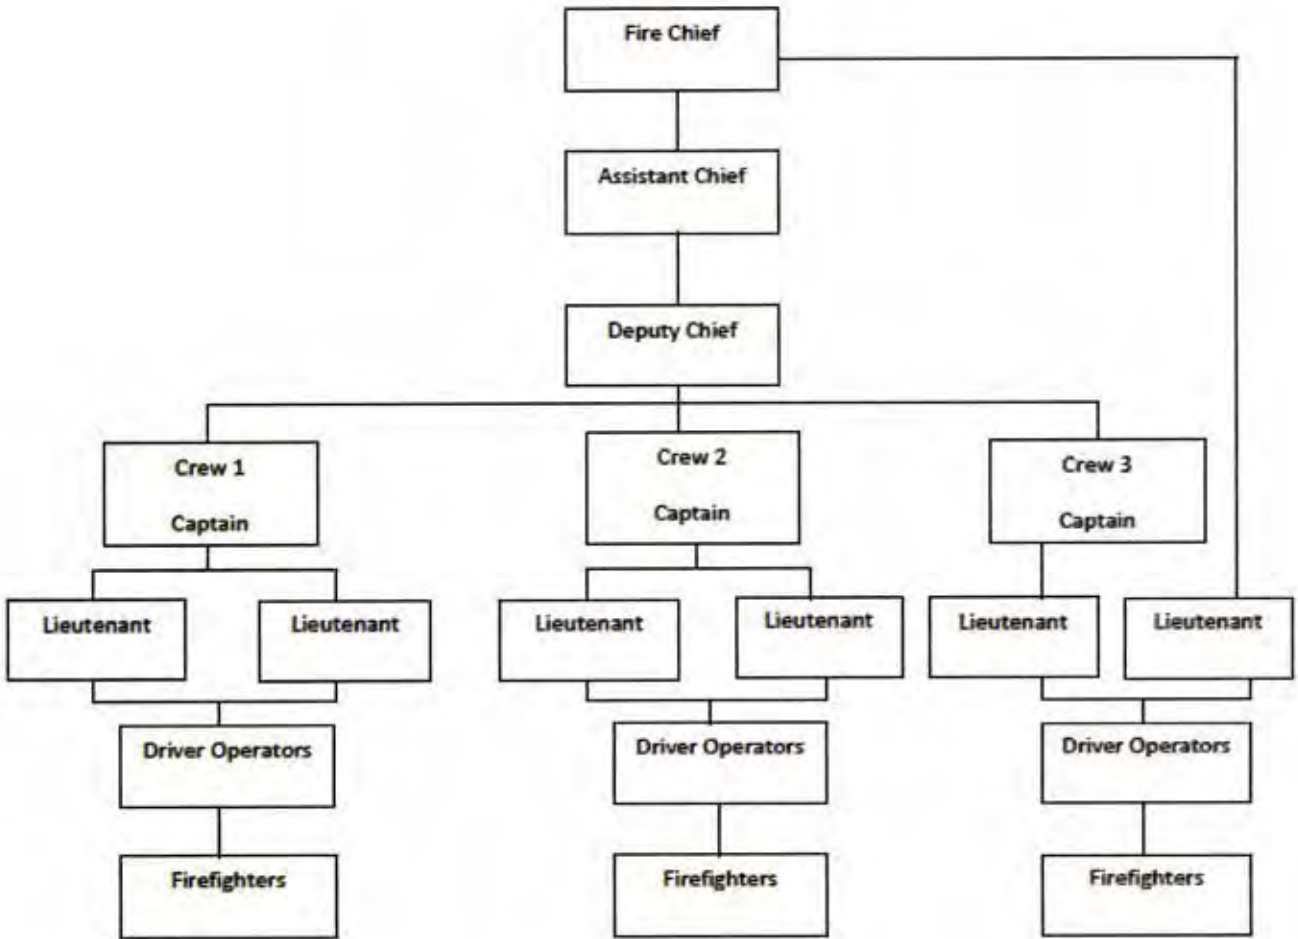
Fire Chief

Assistant Chief

Deputy Chief

Crew 1

Captain

Crew 2

Captain

Crew 3

Captain

Lieutenant

Lieutenant

Lieutenant

Lieutenant

Lieutenant

Lieutenant

Driver Operators

Driver Operators

Driver Operators

Firefighters

Firefighters

Firefighters